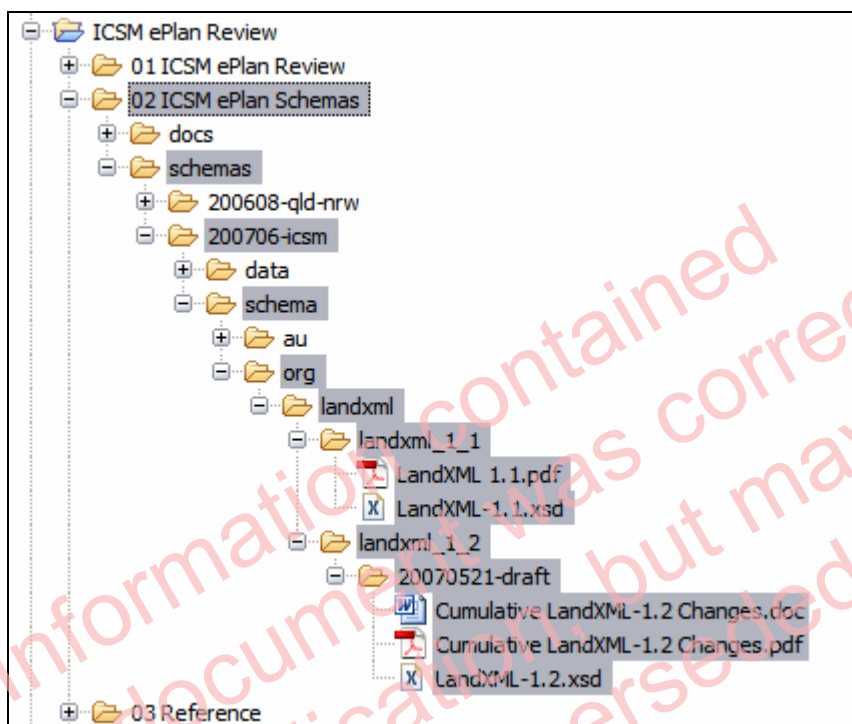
ICSM ePlan Review
01 ICSM ePlan Review
02 ICSM ePlan Schemas
docs
schemas
200608-qld-nrw
200706-icsm
data
schema
au
org
landxml
landxml_1_1
LandXML 1.1.pdf
LandXML-1.1.xsd
landxml_1_2
20070521-draft
Cumulative LandXML-1.2 Changes.doc
Cumulative LandXML-1.2 Changes.pdf
LandXML-1.2.xsd
03 Reference

Information contained
document was correct
publication, but may
superseded